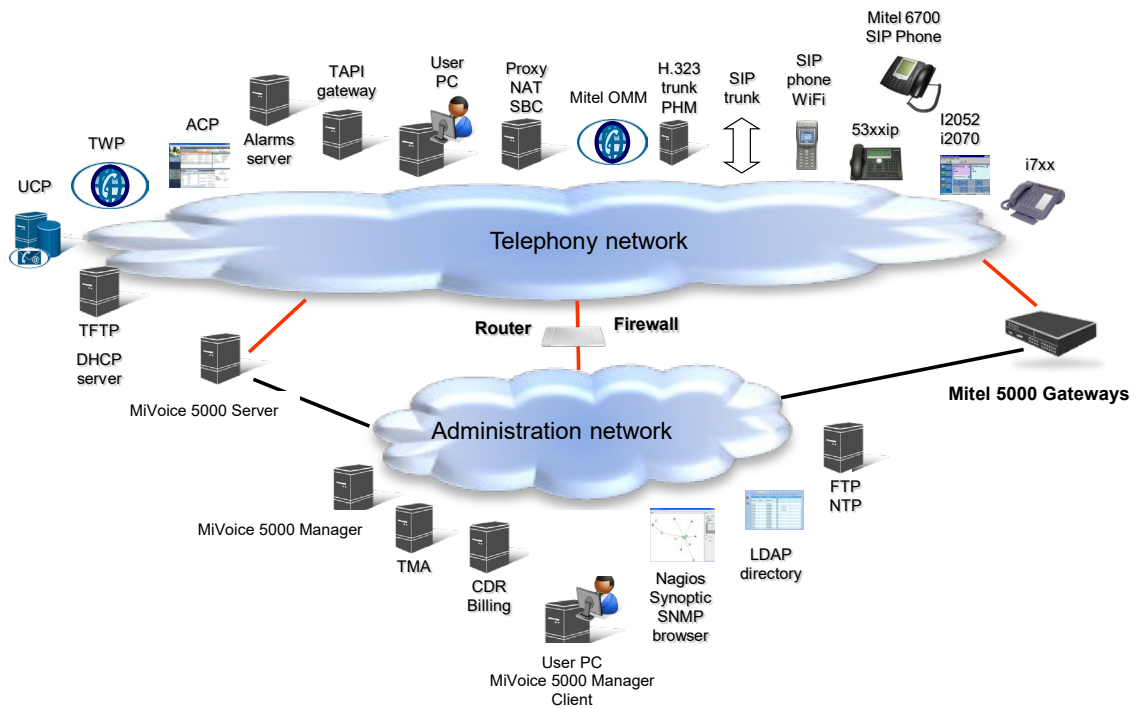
Mitel 6700
SIP Phone

TAPI gateway

User PC

Proxy NAT SBC

H.323 trunk PHM

SIP trunk

SIP phone WiFi

ACP

Alarms server

Mitel OMM

53xxip

I2052 i2070

TWP

i7xx

UCP

Telephony network

TFTP

DHCP server

Router

Firewall

MiVoice 5000 Server

Mitel 5000 Gateways

Administration network

FTP NTP

MiVoice 5000 Manager

TMA

CDR Billing

Nagios Synoptic SNMP browser

LDAP directory

User PC
MiVoice 5000 Manager Client